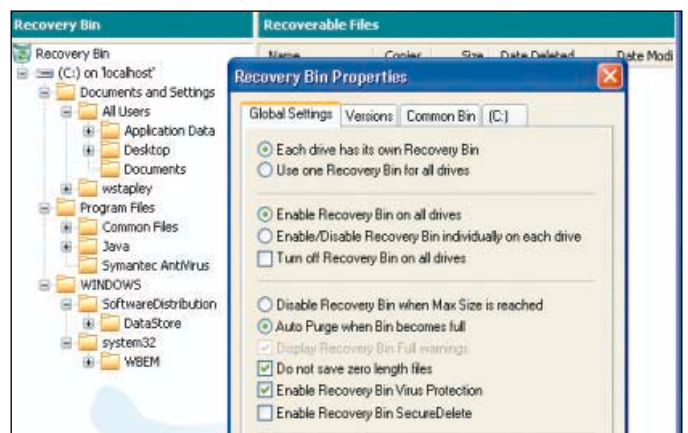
Recovery Bin

Recovery Bin
(C:) on 'localhost'
Documents and Settings
All Users
Application Data
Desktop
Documents
wstapley
Program Files
Common Files
Java
Symantec AntiVirus
WINDOWS
SoftwareDistribution
DataStore
system32
WBEM

Recoverable Files

| Name | Copies | Size | Date Deleted | Date Modi |
|---|---|---|---|---|

Recovery Bin Properties

Global Settings | Versions | Common Bin | (C:)

Each drive has its own Recovery Bin
Use one Recovery Bin for all drives

Enable Recovery Bin on all drives
Enable/Disable Recovery Bin individually on each drive
Turn off Recovery Bin on all drives

Disable Recovery Bin when Max Size is reached
Auto Purge when Bin becomes full
Display Recovery Bin Full warnings
Do not save zero length files
Enable Recovery Bin Virus Protection
Enable Recovery Bin SecureDelete